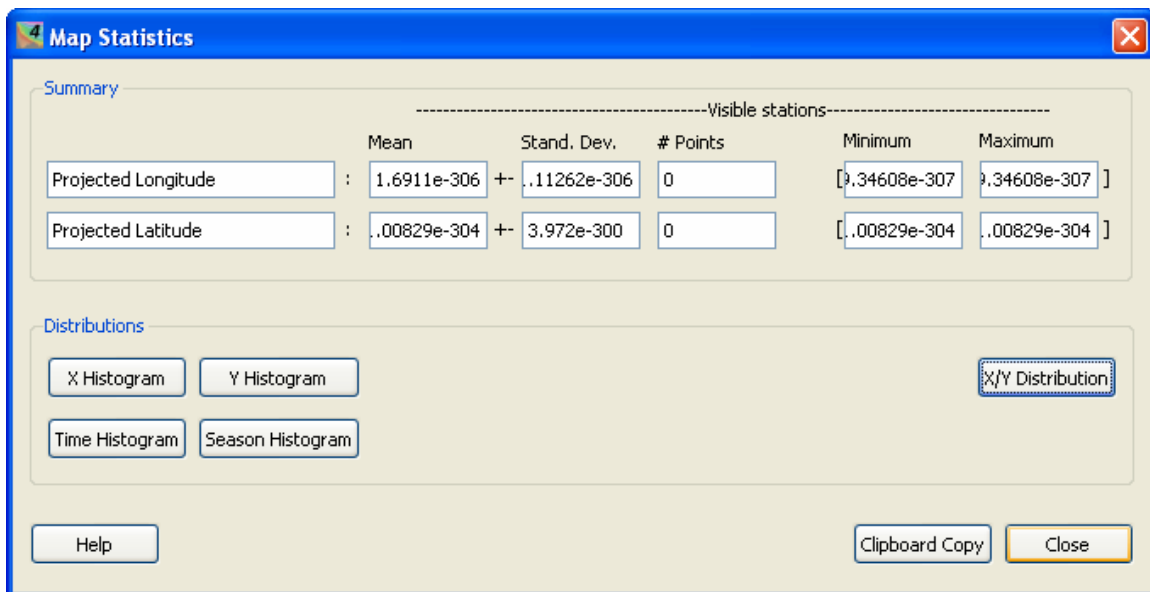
Map Statistics

Summary

------------------------------------------Visible stations--------------------------------

| | | Mean | | Stand. Dev. | # Points | | Minimum | Maximum | |
|---|---|---|---|---|---|---|---|---|---|
| Projected Longitude | : | 1.6911e-306 | +- | ..11262e-306 | 0 | [ | 9.34608e-307 | 9.34608e-307 | ] |
| Projected Latitude | : | ..00829e-304 | +- | 3.972e-300 | 0 | [ | ..00829e-304 | ..00829e-304 | ] |

Distributions

X Histogram

Y Histogram

X/Y Distribution

Time Histogram

Season Histogram

Help

Clipboard Copy

Close